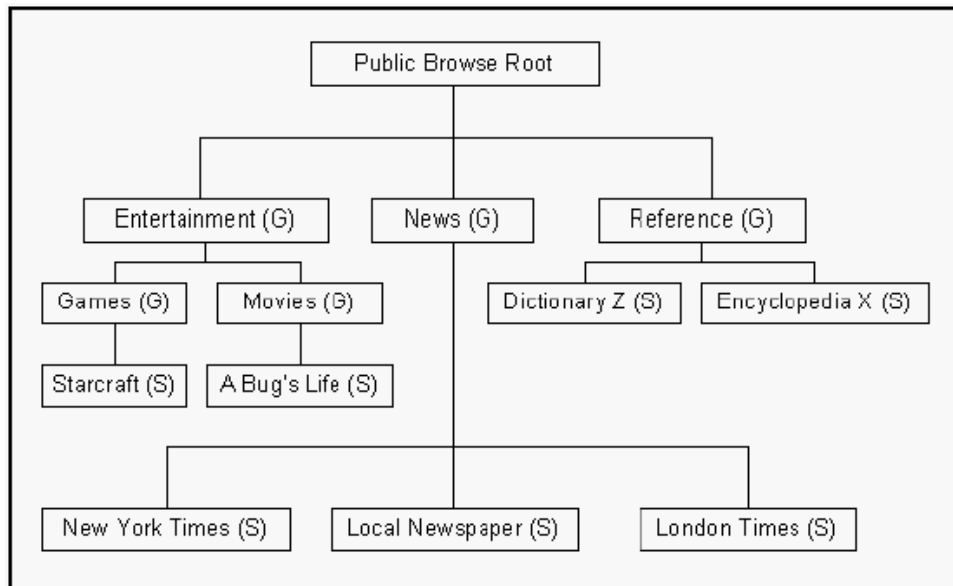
Public Browse Root

Entertainment (G)

News (G)

Reference (G)

Games (G)

Movies (G)

Dictionary Z (S)

Encyclopedia X (S)

Starcraft (S)

A Bug's Life (S)

New York Times (S)

Local Newspaper (S)

London Times (S)